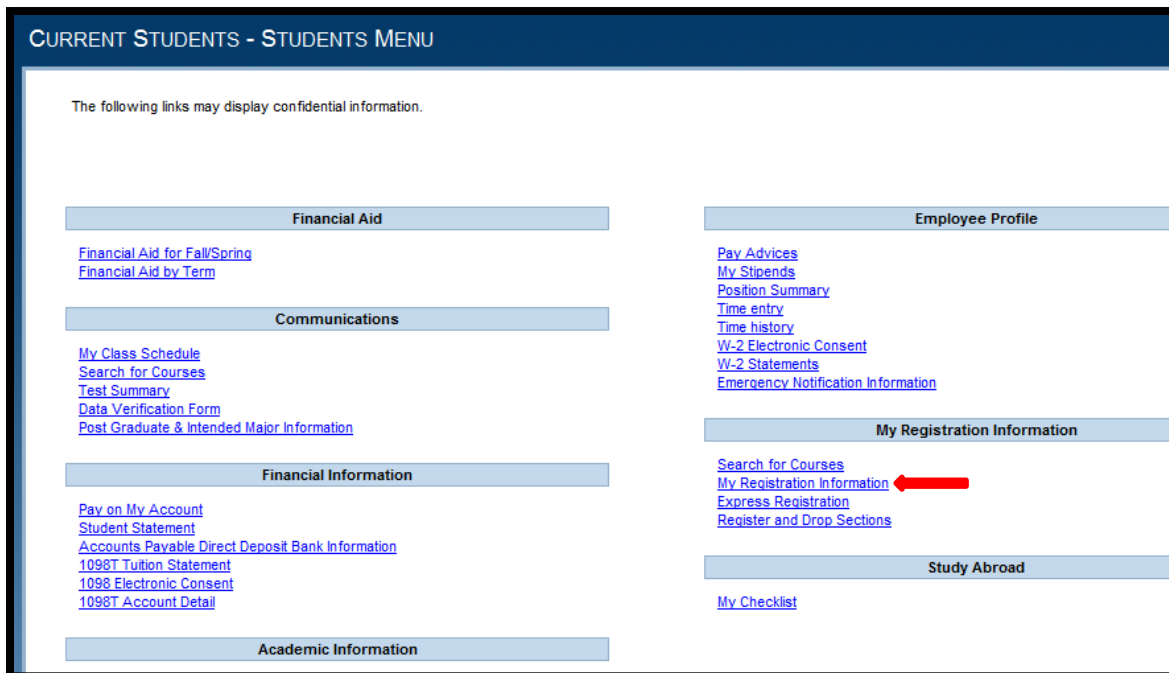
CURRENT STUDENTS - STUDENTS MENU

The following links may display confidential information.

Financial Aid

Financial Aid for Fall/Spring
Financial Aid by Term

Communications

My Class Schedule
Search for Courses
Test Summary
Data Verification Form
Post Graduate & Intended Major Information

Financial Information

Pay on My Account
Student Statement
Accounts Payable Direct Deposit Bank Information
1098T Tuition Statement
1098 Electronic Consent
1098T Account Detail

Academic Information

Employee Profile

Pay Advices
My Stipends
Position Summary
Time entry
Time history
W-2 Electronic Consent
W-2 Statements
Emergency Notification Information

My Registration Information

Search for Courses
My Registration Information
Express Registration
Register and Drop Sections

Study Abroad

My Checklist